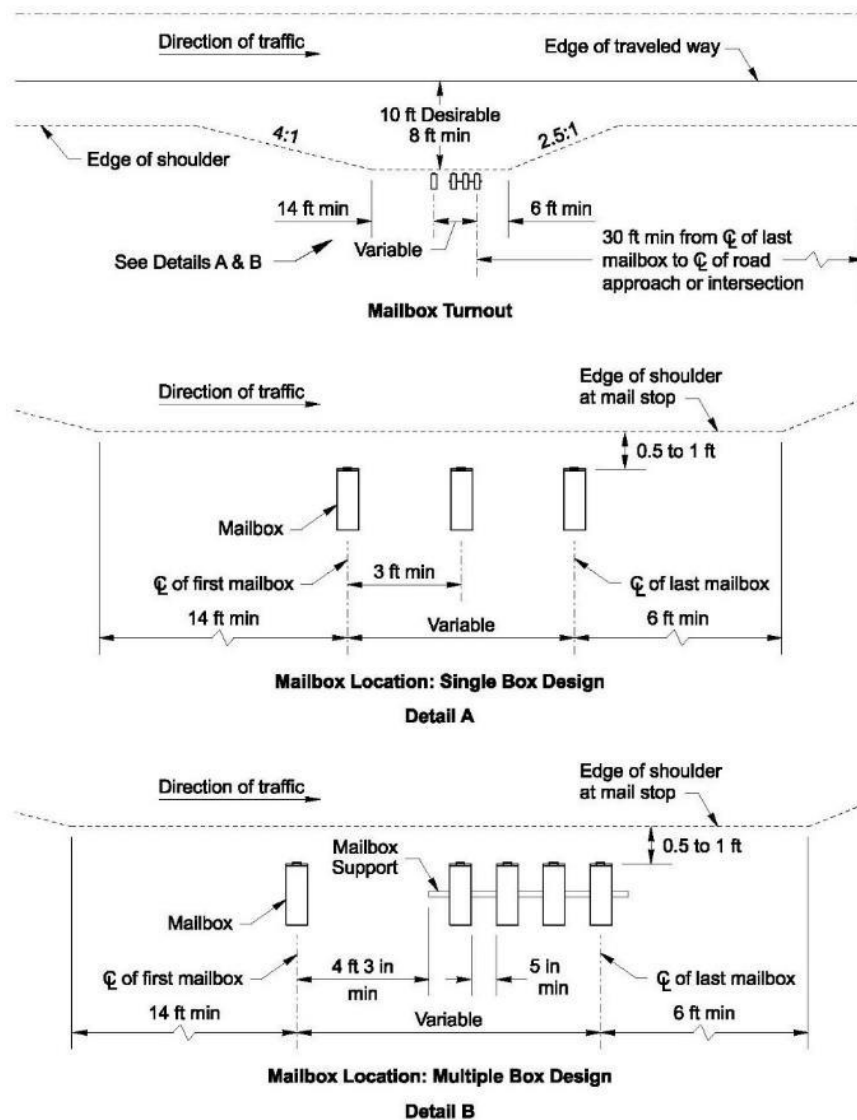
Direction of traffic
Edge of traveled way
10 ft Desirable
8 ft min
4:1
2.5:1
Edge of shoulder
14 ft min
6 ft min
Variable
See Details A & B
30 ft min from ℄ of last mailbox to ℄ of road approach or intersection

Mailbox Turnout

Direction of traffic
Edge of shoulder at mail stop
0.5 to 1 ft
Mailbox
℄ of first mailbox
3 ft min
℄ of last mailbox
14 ft min
Variable
6 ft min

Mailbox Location: Single Box Design

Detail A

Direction of traffic
Edge of shoulder at mail stop
0.5 to 1 ft
Mailbox Support
Mailbox
℄ of first mailbox
4 ft 3 in min
5 in min
℄ of last mailbox
14 ft min
Variable
6 ft min

Mailbox Location: Multiple Box Design

Detail B